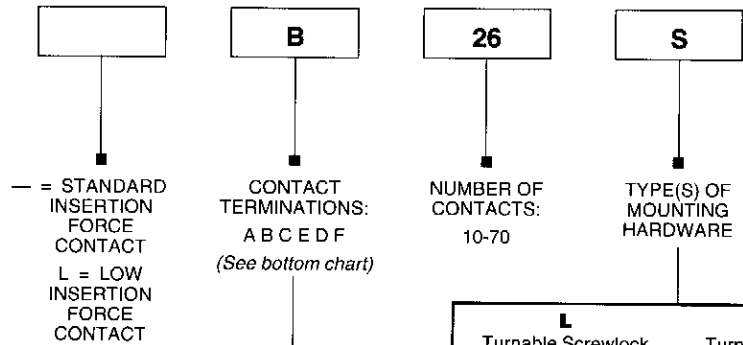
B

26

S

— = STANDARD INSERTION FORCE CONTACT

L = LOW INSERTION FORCE CONTACT

CONTACT TERMINATIONS:

A B C E D F

(See bottom chart)

NUMBER OF CONTACTS:

10-70

TYPE(S) OF MOUNTING HARDWARE

L

Turnable Screwlock

Turn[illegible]